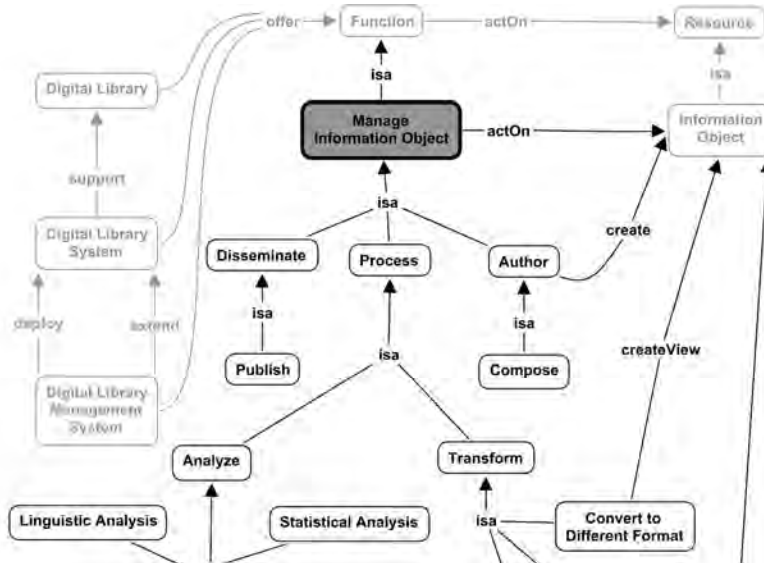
offer
Function
actOn
Resource
Digital Library
isa
isa
Manage Information Object
actOn
Information Object
support
isa
Digital Library System
create
Disseminate
Process
Author
deploy
extend
isa
isa
isa
createView
Digital Library Management System
Publish
Compose
Analyze
Transform
Linguistic Analysis
Statistical Analysis
isa
Convert to Different Format